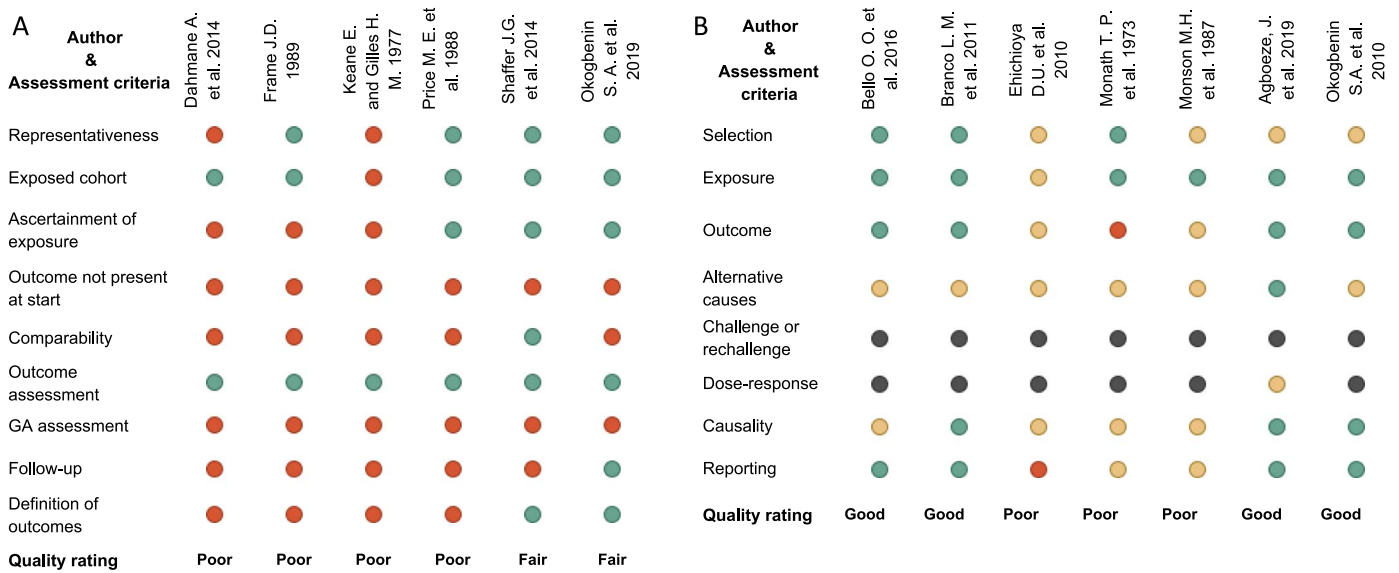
A

| Author & Assessment criteria | Dahmane A. et al. 2014 | Frame J.D. 1989 | Keane E. and Gilles H. M. 1977 | Price M. E. et al. 1988 | Shaffer J.G. et al. 2014 | Okogbenin S. A. et al. 2019 |
|---|---|---|---|---|---|---|
| Representativeness | | | | | | |
| Exposed cohort | | | | | | |
| Ascertainment of exposure | | | | | | |
| Outcome not present at start | | | | | | |
| Comparability | | | | | | |
| Outcome assessment | | | | | | |
| GA assessment | | | | | | |
| Follow-up | | | | | | |
| Definition of outcomes | | | | | | |
| **Quality rating** | **Poor** | **Poor** | **Poor** | **Poor** | **Fair** | **Fair** |

B

| Author & Assessment criteria | Bello O. O. et al. 2016 | Branco L. M. et al. 2011 | Ehichioya D.U. et al. 2010 | Monath T. P. et al. 1973 | Monson M.H. et al. 1987 | Agboeze, J. et al. 2019 | Okogbenin S.A. et al. 2010 |
|---|---|---|---|---|---|---|---|
| Selection | | | | | | | |
| Exposure | | | | | | | |
| Outcome | | | | | | | |
| Alternative causes | | | | | | | |
| Challenge or rechallenge | | | | | | | |
| Dose-response | | | | | | | |
| Causality | | | | | | | |
| Reporting | | | | | | | |
| **Quality rating** | **Good** | **Good** | **Poor** | **Poor** | **Poor** | **Good** | **Good** |